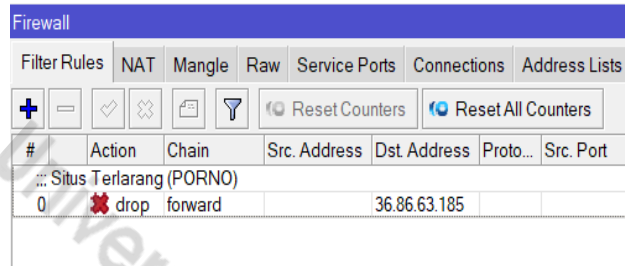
Firewall

Filter Rules | NAT | Mangle | Raw | Service Ports | Connections | Address Lists

Reset Counters | Reset All Counters

| # | Action | Chain | Src. Address | Dst. Address | Proto... | Src. Port |
|---|---|---|---|---|---|---|
| ;;; Situs Terlarang (PORNO) | | | | | | |
| 0 | drop | forward | | 36.86.63.185 | | |

Univer